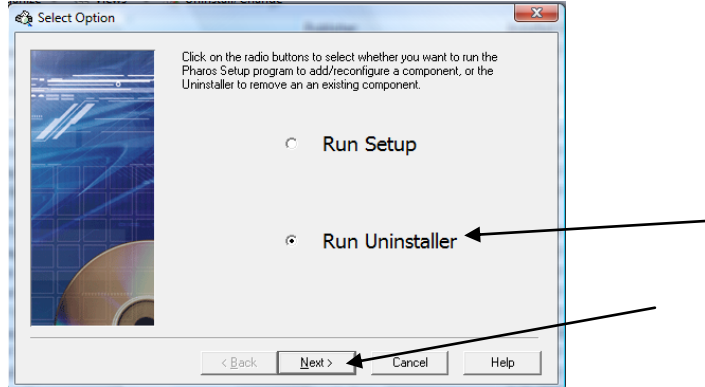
Select Option

Click on the radio buttons to select whether you want to run the Pharos Setup program to add/reconfigure a component, or the Uninstaller to remove an an existing component.

Run Setup

Run Uninstaller

< Back
Next >
Cancel
Help